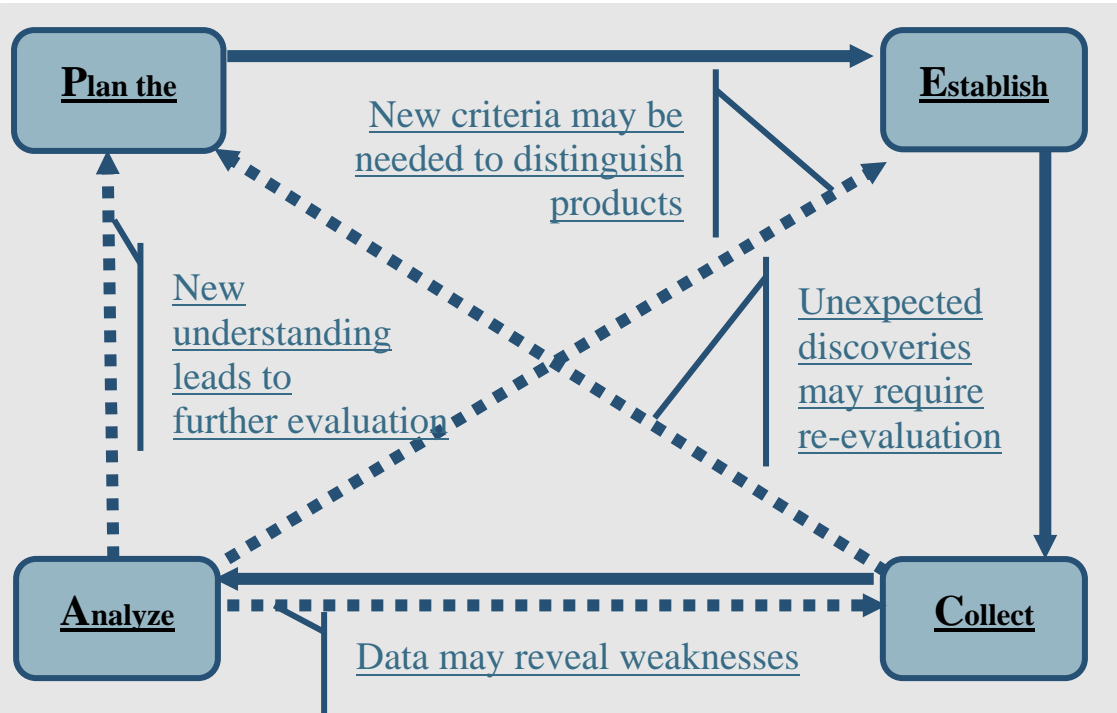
Plan the

Establish

New criteria may be needed to distinguish products

New understanding leads to further evaluation

Unexpected discoveries may require re-evaluation

Analyze

Collect

Data may reveal weaknesses